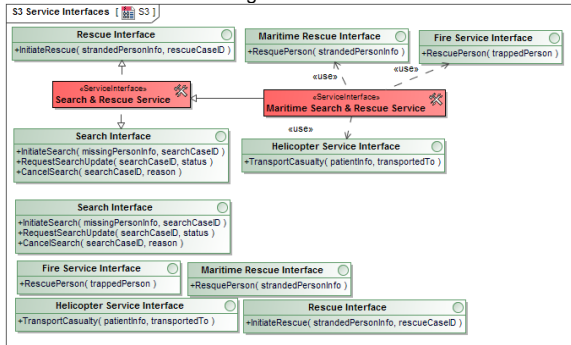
S3 Service Interfaces [ S3 ]

Rescue Interface
+InitiateRescue( strandedPersonInfo, rescueCaseID )

«ServiceInterface»
Search & Rescue Service

Search Interface
+InitiateSearch( missingPersonInfo, searchCaseID )
+RequestSearchUpdate( searchCaseID, status )
+CancelSearch( searchCaseID, reason )

Maritime Rescue Interface
+ResquePerson( strandedPersonInfo )

Fire Service Interface
+RescuePerson( trappedPerson )

«use»

«use»

«ServiceInterface»
Maritime Search & Rescue Service

«use»

Helicopter Service Interface
+TransportCasualty( patientInfo, transportedTo )

Search Interface
+InitiateSearch( missingPersonInfo, searchCaseID )
+RequestSearchUpdate( searchCaseID, status )
+CancelSearch( searchCaseID, reason )

Fire Service Interface
+RescuePerson( trappedPerson )

Maritime Rescue Interface
+ResquePerson( strandedPersonInfo )

Helicopter Service Interface
+TransportCasualty( patientInfo, transportedTo )

Rescue Interface
+InitiateRescue( strandedPersonInfo, rescueCaseID )